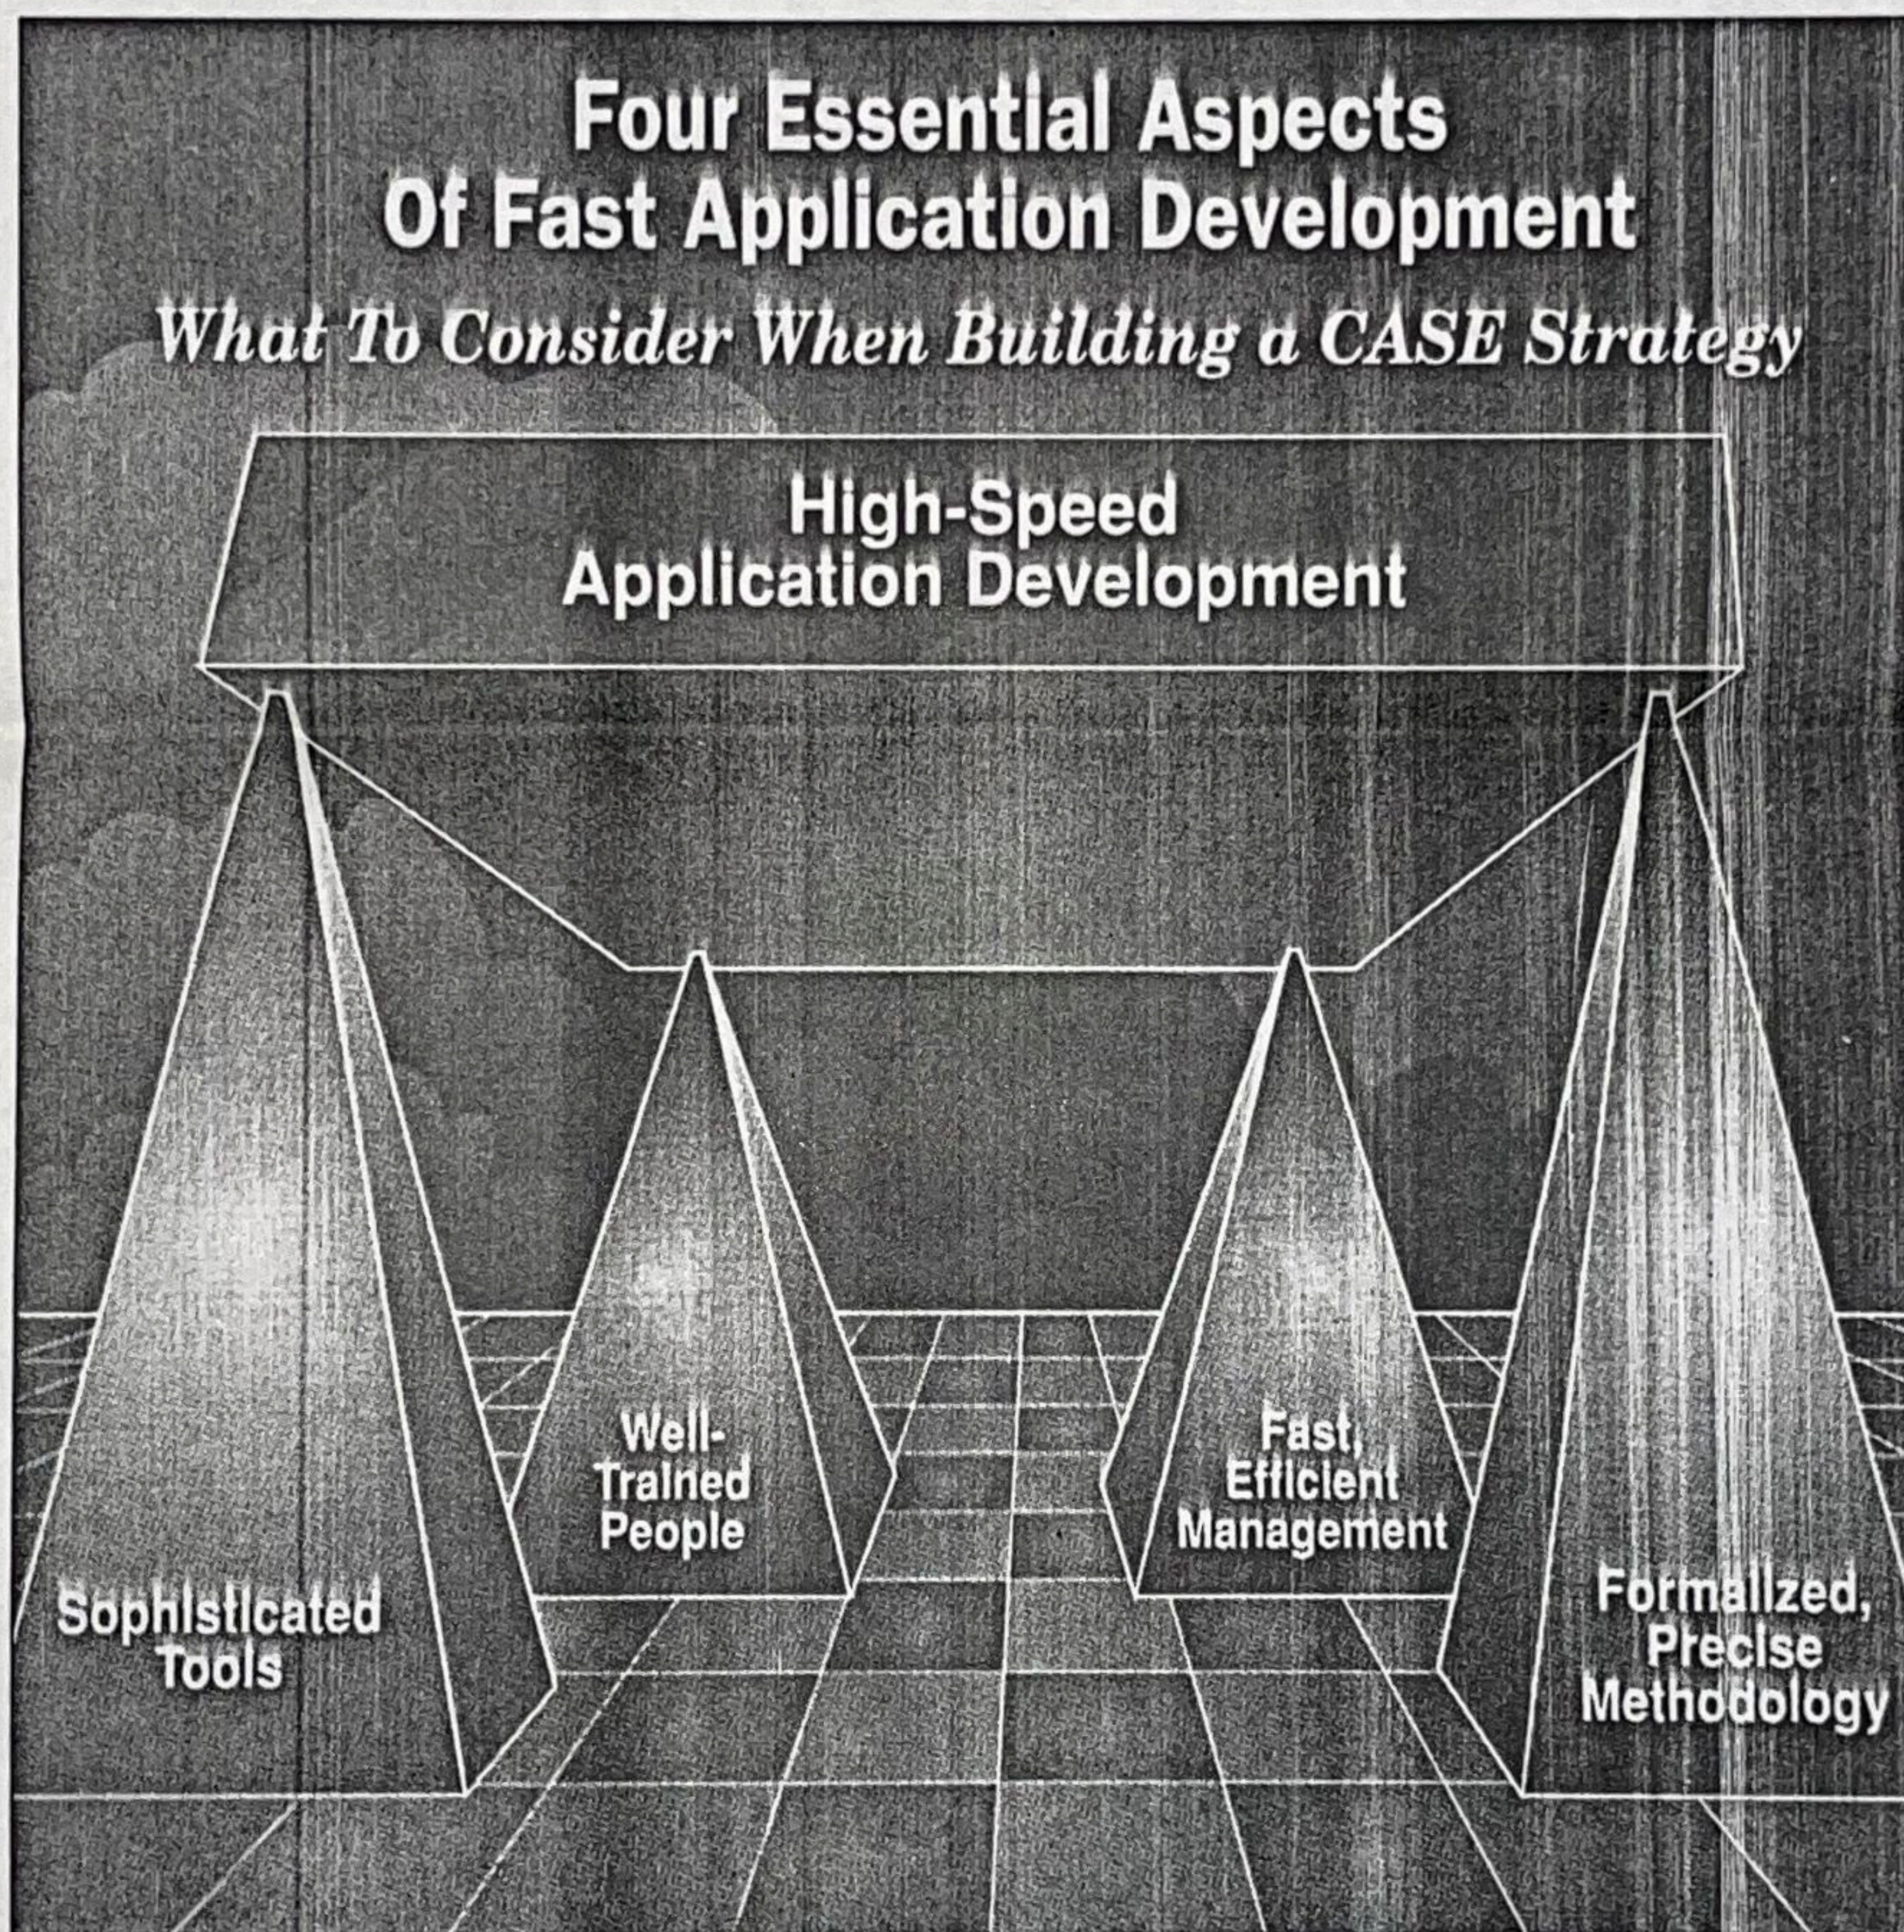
Four Essential Aspects
Of Fast Application Development

What To Consider When Building a CASE Strategy

High-Speed
Application Development

Sophisticated
Tools

Well-
Trained
People

Fast,
Efficient
Management

Formalized,
Precise
Methodology